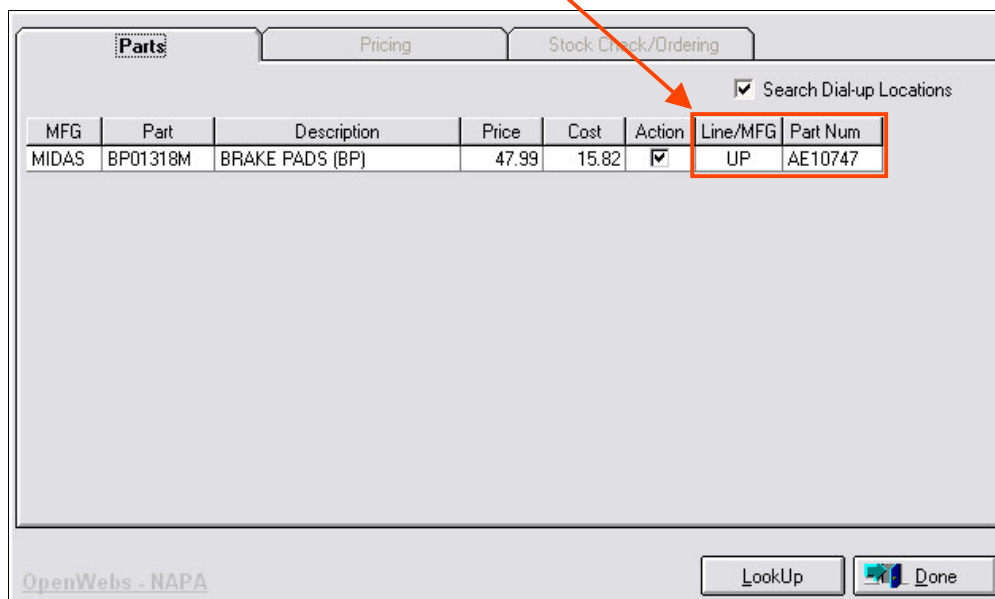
Parts | Pricing | Stock Check/Ordering

Search Dial-up Locations

| MFG | Part | Description | Price | Cost | Action | Line/MFG | Part Num |
|---|---|---|---|---|---|---|---|
| MIDAS | BP01318M | BRAKE PADS (BP) | 47.99 | 15.82 | ☑ | UP | AE10747 |

OpenWebs - NAPA

LookUp

Done